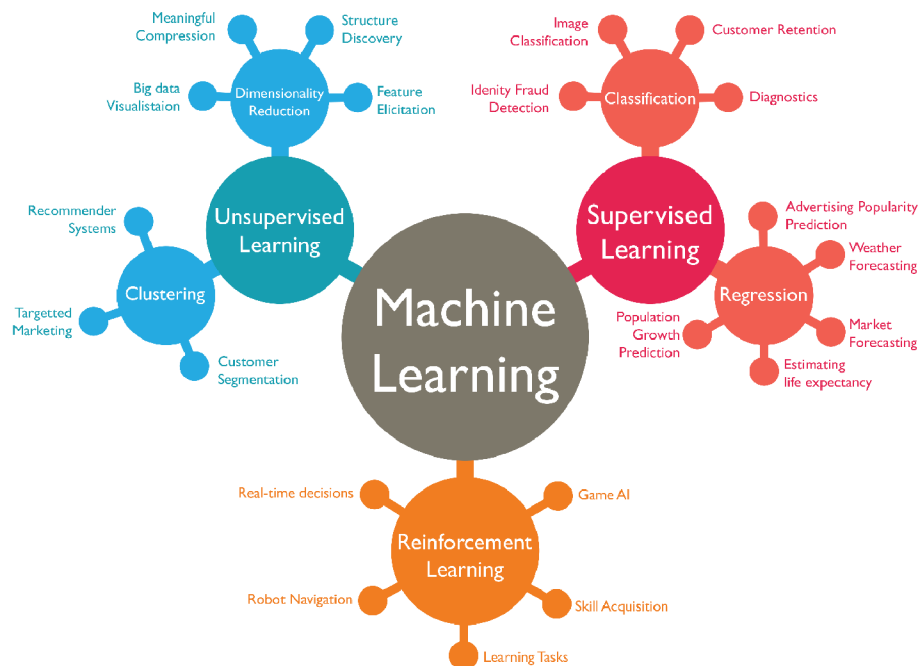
Meaningful Compression

Structure Discovery

Big data Visualistaion

Dimensionality Reduction

Feature Elicitation

Image Classification

Customer Retention

Idenity Fraud Detection

Classification

Diagnostics

Recommender Systems

Unsupervised Learning

Supervised Learning

Advertising Popularity Prediction

Weather Forecasting

Clustering

Targetted Marketing

Regression

Population Growth Prediction

Market Forecasting

Customer Segmentation

Machine Learning

Estimating life expectancy

Real-time decisions

Game AI

Reinforcement Learning

Robot Navigation

Skill Acquisition

Learning Tasks